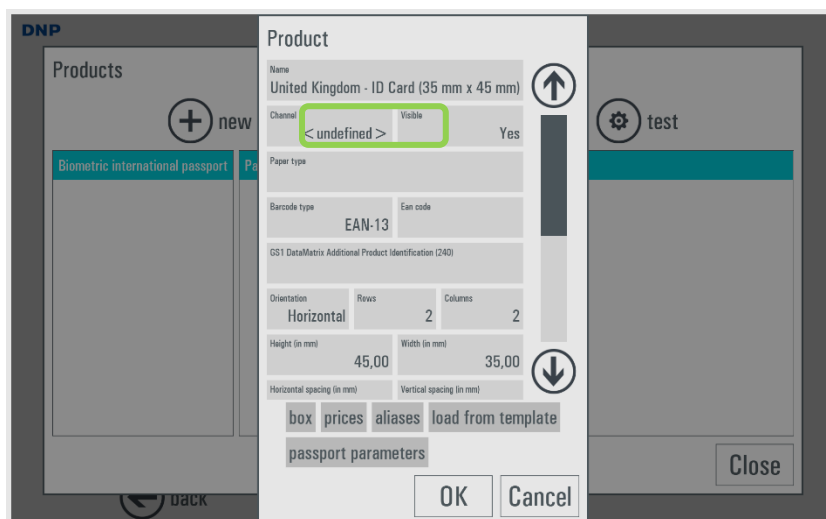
DNP

Products

new

test

Biometric international passport

Pa

Product

Name
United Kingdom - ID Card (35 mm x 45 mm)

Channel
< undefined >

Visible
Yes

Paper type

Barcode type
EAN-13

Ean code

GS1 DataMatrix Additional Product Identification (240)

Orientation
Horizontal

Rows
2

Columns
2

Height (in mm)
45,00

Width (in mm)
35,00

Horizontal spacing (in mm)

Vertical spacing (in mm)

box prices aliases load from template

passport parameters

OK Cancel

Close

back